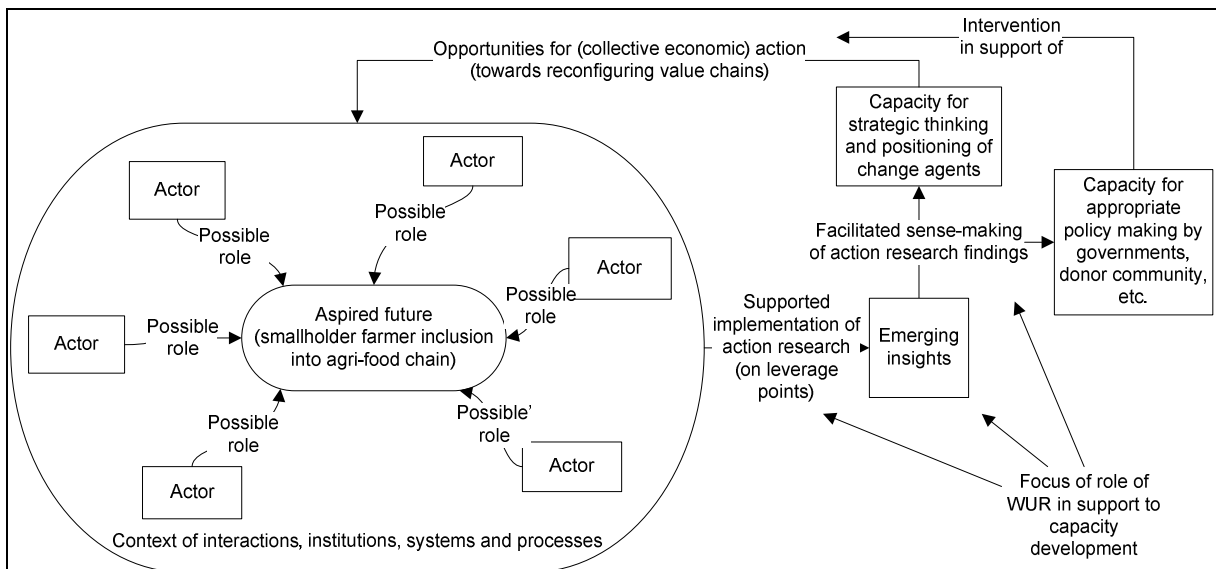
Intervention in support of

Opportunities for (collective economic) action (towards reconfiguring value chains)

Capacity for strategic thinking and positioning of change agents

Capacity for appropriate policy making by governments, donor community, etc.

Actor

Actor

Possible role

Possible role

Actor

Possible role

Actor

Possible role

Aspired future (smallholder farmer inclusion into agri-food chain)

Possible role

Possible' role

Actor

Actor

Facilitated sense-making of action research findings

Supported implementation of action research (on leverage points)

Emerging insights

Focus of role of WUR in support to capacity development

Context of interactions, institutions, systems and processes